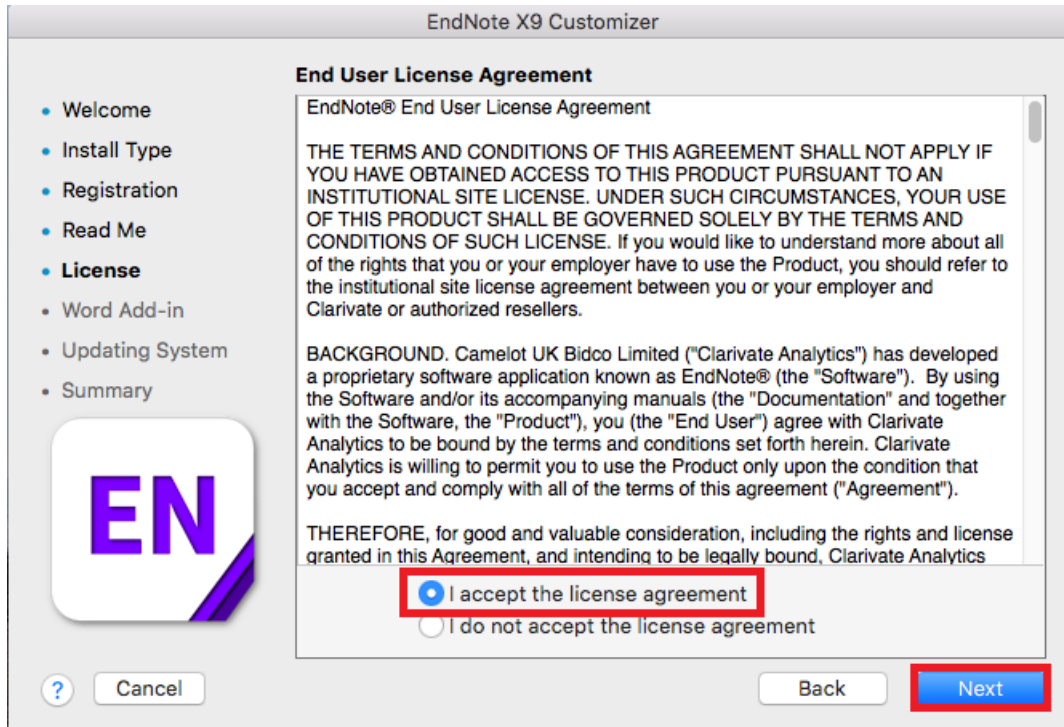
EndNote X9 Customizer

Welcome
Install Type
Registration
Read Me
License
Word Add-in
Updating System
Summary

EN

End User License Agreement

EndNote® End User License Agreement

THE TERMS AND CONDITIONS OF THIS AGREEMENT SHALL NOT APPLY IF YOU HAVE OBTAINED ACCESS TO THIS PRODUCT PURSUANT TO AN INSTITUTIONAL SITE LICENSE. UNDER SUCH CIRCUMSTANCES, YOUR USE OF THIS PRODUCT SHALL BE GOVERNED SOLELY BY THE TERMS AND CONDITIONS OF SUCH LICENSE. If you would like to understand more about all of the rights that you or your employer have to use the Product, you should refer to the institutional site license agreement between you or your employer and Clarivate or authorized resellers.

BACKGROUND. Camelot UK Bidco Limited ("Clarivate Analytics") has developed a proprietary software application known as EndNote® (the "Software"). By using the Software and/or its accompanying manuals (the "Documentation" and together with the Software, the "Product"), you (the "End User") agree with Clarivate Analytics to be bound by the terms and conditions set forth herein. Clarivate Analytics is willing to permit you to use the Product only upon the condition that you accept and comply with all of the terms of this agreement ("Agreement").

THEREFORE, for good and valuable consideration, including the rights and license granted in this Agreement, and intending to be legally bound, Clarivate Analytics

I accept the license agreement
I do not accept the license agreement

?
Cancel
Back
Next